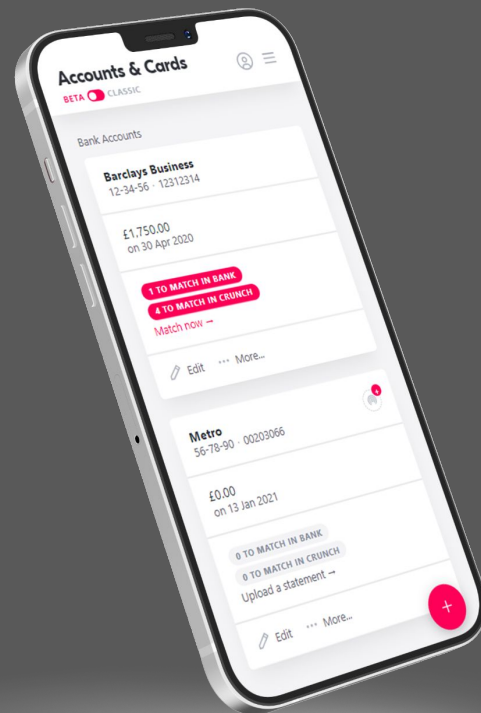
Accounts & Cards

BETA CLASSIC

Bank Accounts

Barclays Business
12-34-56 · 12312314

£1,750.00
on 30 Apr 2020

1 TO MATCH IN BANK
4 TO MATCH IN CRUNCH
Match now →

Edit ··· More...

Metro
56-78-90 · 00203066

£0.00
on 13 Jan 2021

0 TO MATCH IN BANK
0 TO MATCH IN CRUNCH
Upload a statement →

Edit ··· More...

+